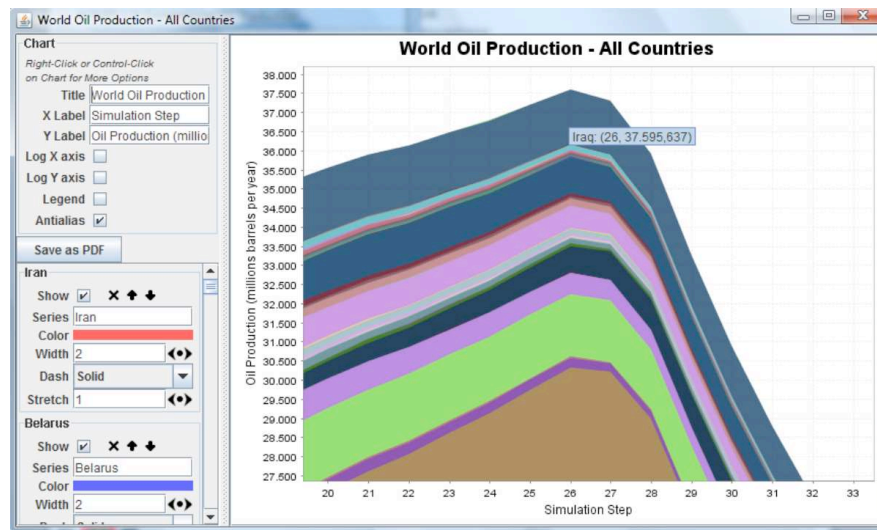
World Oil Production - All Countries

Chart
Right-Click or Control-Click on Chart for More Options
Title World Oil Production
X Label Simulation Step
Y Label Oil Production (millio
Log X axis
Log Y axis
Legend
Antialias
Save as PDF

Iran
Show
Series Iran
Color
Width 2
Dash Solid
Stretch 1

Belarus
Show
Series Belarus
Color
Width 2

World Oil Production - All Countries

Iraq: (26, 37.595,637)

Oil Production (millions barrels per year)

38.000
37.500
37.000
36.500
36.000
35.500
35.000
34.500
34.000
33.500
33.000
32.500
32.000
31.500
31.000
30.500
30.000
29.500
29.000
28.500
28.000
27.500

20 21 22 23 24 25 26 27 28 29 30 31 32 33
Simulation Step